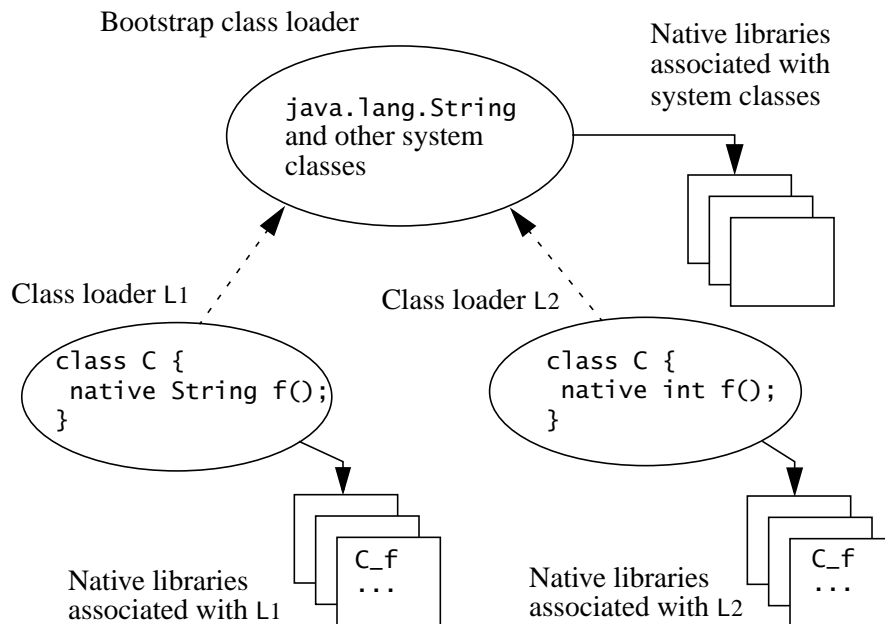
Bootstrap class loader

java.lang.String and other system classes

Native libraries associated with system classes

Class loader L1

class C {
 native String f();
}

Class loader L2

class C {
 native int f();
}

C_f
...

Native libraries associated with L1

C_f
...

Native libraries associated with L2